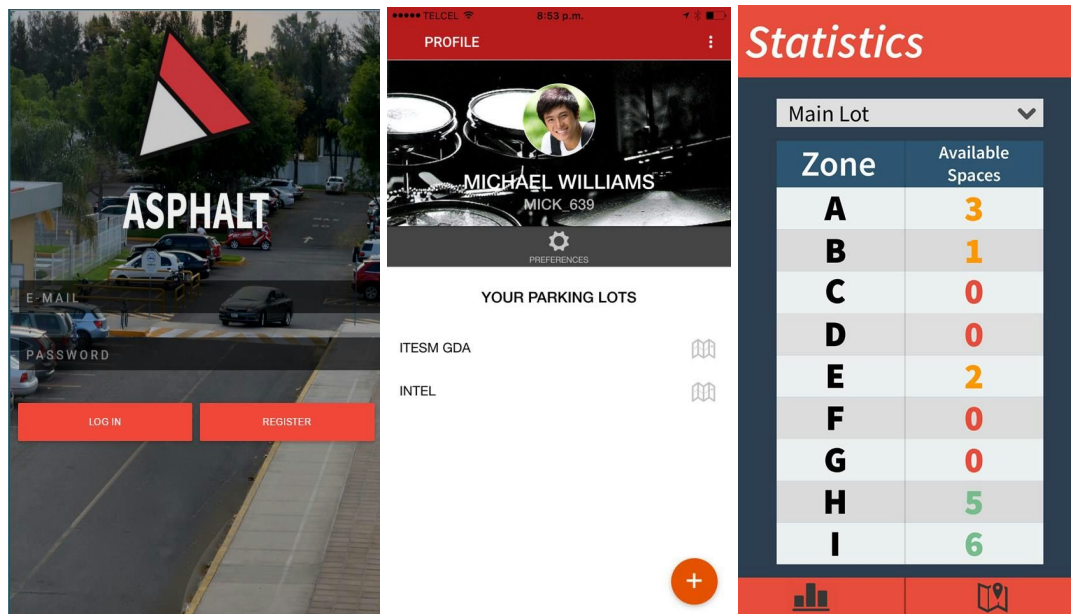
ASPHALT

E-MAIL

PASSWORD

LOG IN

REGISTER

●●●●● TELCEL

8:53 p.m.

PROFILE

MICHAEL WILLIAMS

MICK_639

PREFERENCES

YOUR PARKING LOTS

ITESM GDA

INTEL

+

Statistics

Main Lot

| Zone | Available Spaces |
|---|---|
| A | 3 |
| B | 1 |
| C | 0 |
| D | 0 |
| E | 2 |
| F | 0 |
| G | 0 |
| H | 5 |
| I | 6 |